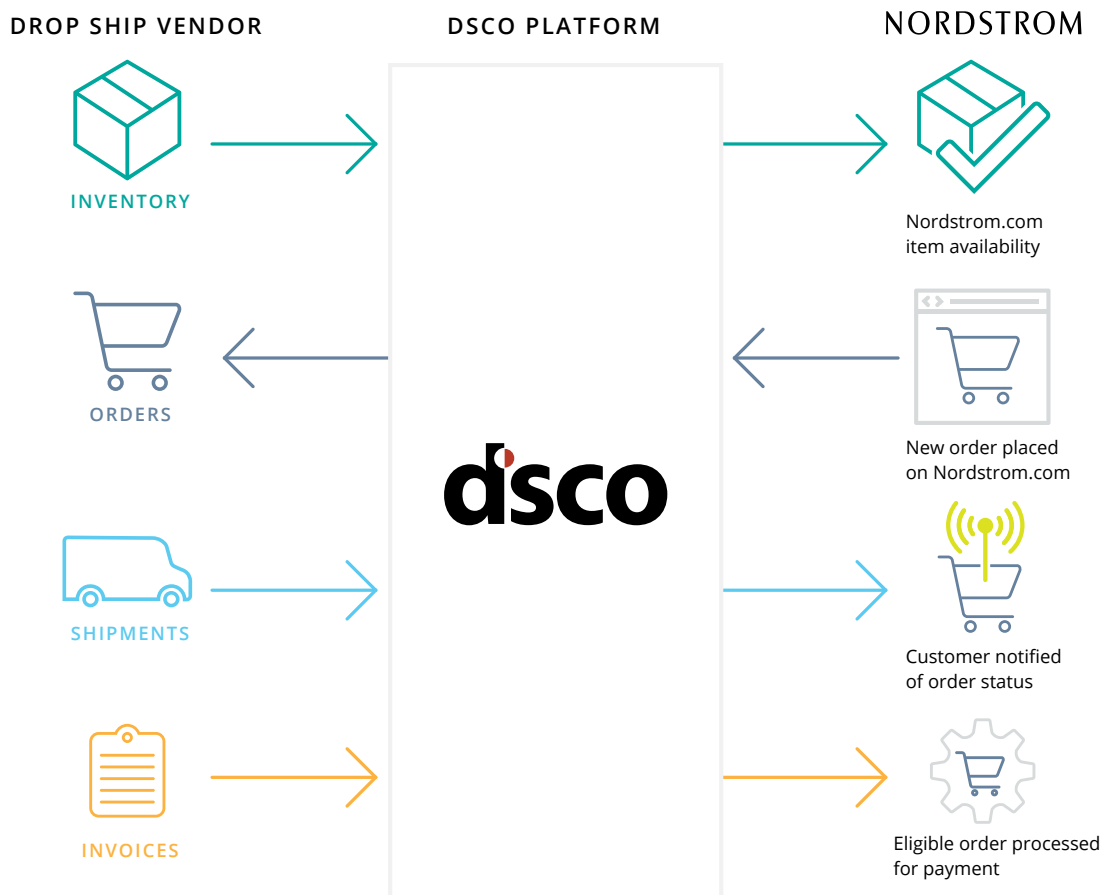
DROP SHIP VENDOR

DSCO PLATFORM

NORDSTROM

INVENTORY

Nordstrom.com item availability

ORDERS

New order placed on Nordstrom.com

dsco

SHIPMENTS

Customer notified of order status

INVOICES

Eligible order processed for payment